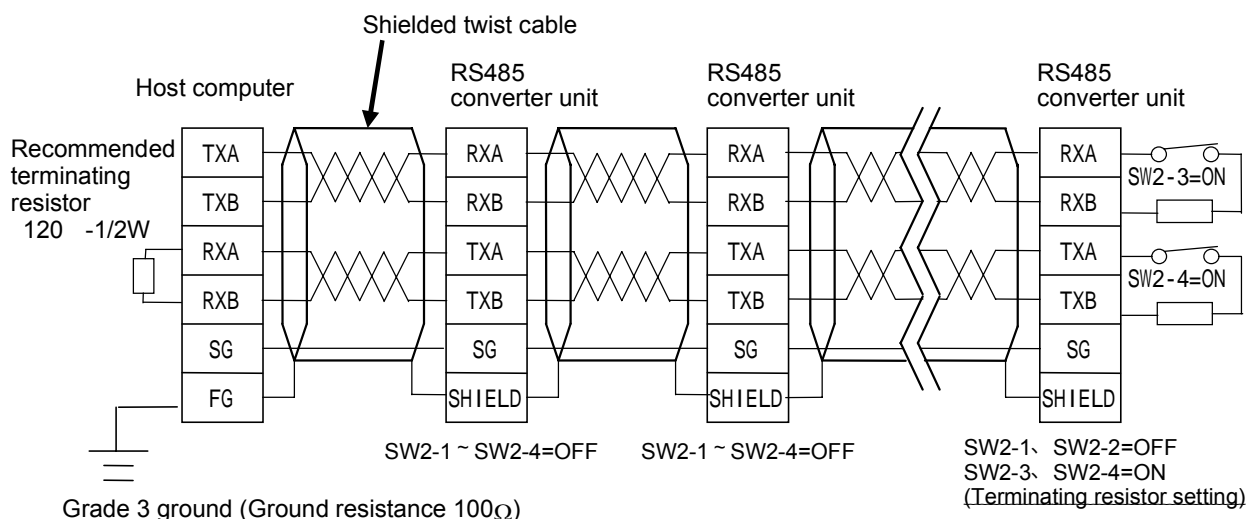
Shielded twist cable

Host computer

RS485 converter unit

RS485 converter unit

RS485 converter unit

Recommended terminating resistor 120 -1/2W

TXA
TXB
RXA
RXB
SG
FG

RXA
RXB
TXA
TXB
SG
SHIELD

RXA
RXB
TXA
TXB
SG
SHIELD

RXA
RXB
TXA
TXB
SG
SHIELD

SW2-3=ON
SW2-4=ON

SW2-1 ~ SW2-4=OFF

SW2-1 ~ SW2-4=OFF

SW2-1、SW2-2=OFF
SW2-3、SW2-4=ON
(Terminating resistor setting)

Grade 3 ground (Ground resistance 100$\Omega$)